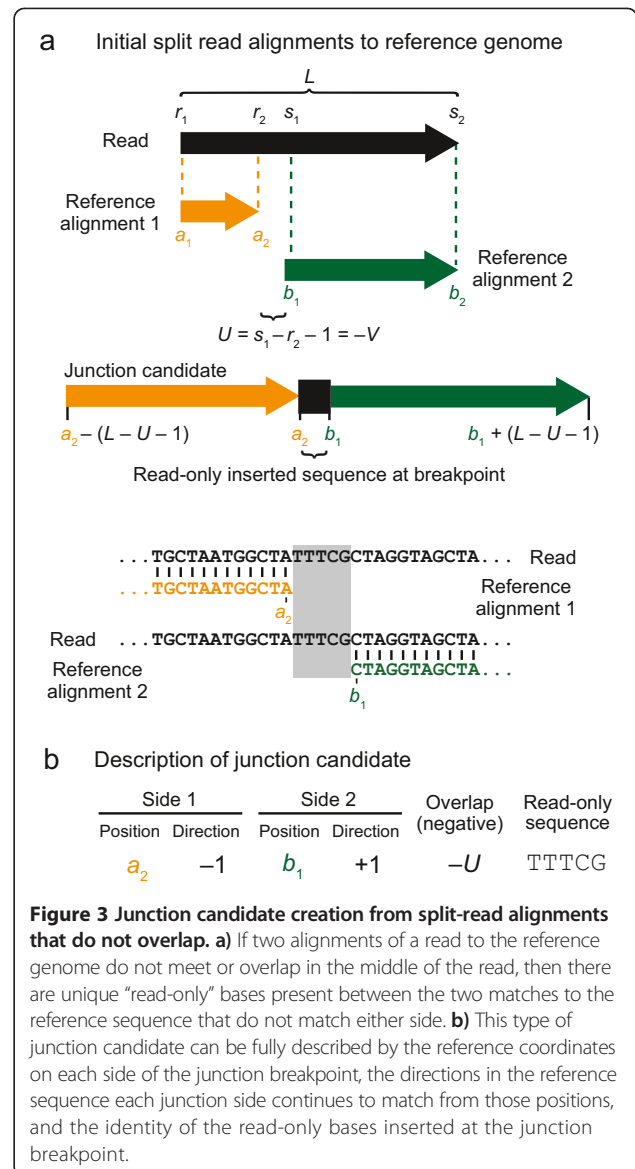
a Initial split read alignments to reference genome

$L$

$r_1$ $r_2$ $s_1$ $s_2$

Read

Reference alignment 1

$a_1$ $a_2$

$b_1$ $b_2$

Reference alignment 2

$U = s_1 - r_2 - 1 = -V$

Junction candidate

$a_2 - (L - U - 1)$ $a_2$ $b_1$ $b_1 + (L - U - 1)$

Read-only inserted sequence at breakpoint

...TGCTAATGGCTATTTCGCTAGGTAGCTA... Read
...TGCTAATGGCTA Reference alignment 1
$a_2$
Read ...TGCTAATGGCTATTTCGCTAGGTAGCTA...
Reference alignment 2 CTAGGTAGCTA...
$b_1$

b Description of junction candidate

| Side 1 | | Side 2 | | Overlap (negative) | Read-only sequence |
|---|---|---|---|---|---|
| Position | Direction | Position | Direction | | |
| $a_2$ | –1 | $b_1$ | +1 | $-U$ | TTTCG |

**Figure 3 Junction candidate creation from split-read alignments that do not overlap. a)** If two alignments of a read to the reference genome do not meet or overlap in the middle of the read, then there are unique "read-only" bases present between the two matches to the reference sequence that do not match either side. **b)** This type of junction candidate can be fully described by the reference coordinates on each side of the junction breakpoint, the directions in the reference sequence each junction side continues to match from those positions, and the identity of the read-only bases inserted at the junction breakpoint.